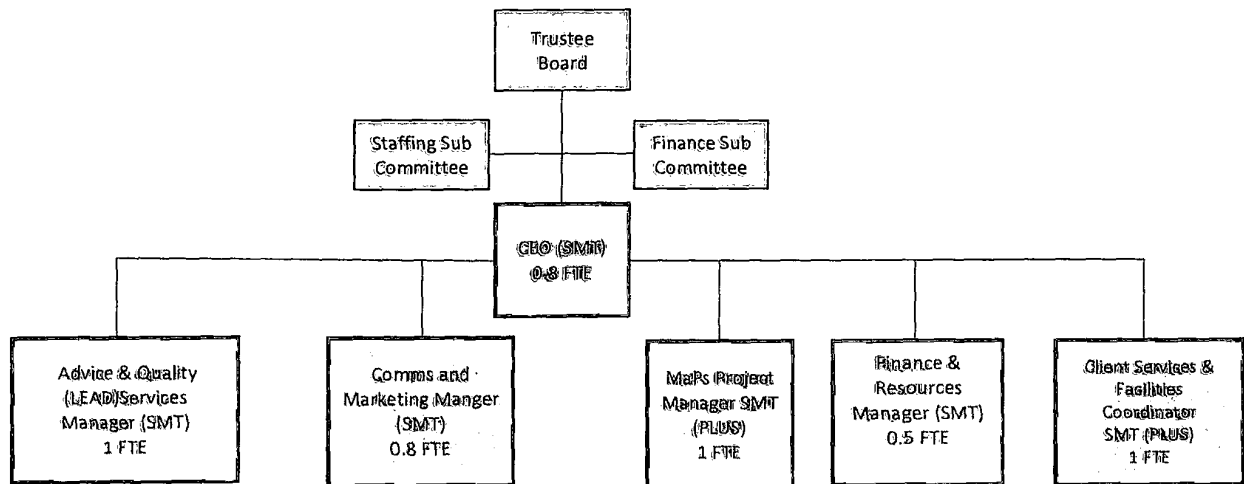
Trustee Board

Staffing Sub Committee

Finance Sub Committee

CEO (SMT) 0.8 FTE

Advice & Quality (LEAD)Services Manager (SMT) 1 FTE

Comms and Marketing Manger (SMT) 0.8 FTE

MaPs Project Manager SMT (PLUS) 1 FTE

Finance & Resources Manager (SMT) 0.5 FTE

Client Services & Facilities Coordinator SMT (PLUS) 1 FTE